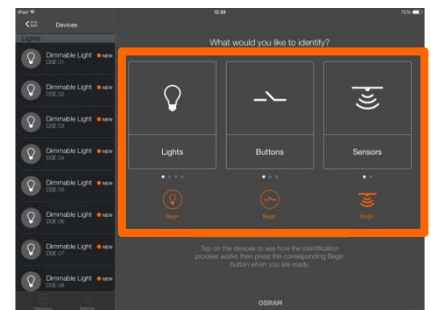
iPad
12:28
73%
Devices
Lights
Dimmable Light NEW
DSE 01
Dimmable Light NEW
DSE 02
Dimmable Light NEW
DSE 03
Dimmable Light NEW
DSE 04
Dimmable Light NEW
DSE 05
Dimmable Light NEW
DSE 06
Dimmable Light NEW
DSE 07
Dimmable Light NEW
DSE 08

What would you like to identify?

Lights
Buttons
Sensors

Begin
Begin
Begin

Tap on the devices to see how the identification process works then press the corresponding Begin button when you are ready.

OSRAM